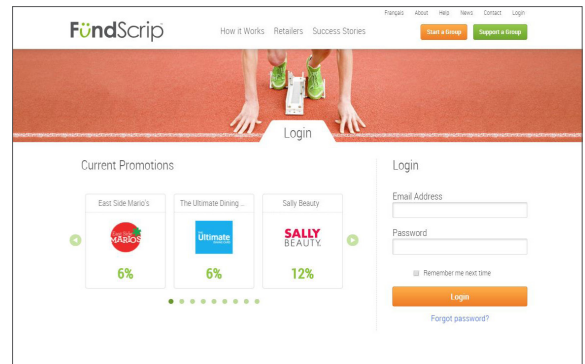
Français About Help News Contact Login

FündScrip

How it Works Retailers Success Stories

Start a Group

Support a Group

Login

Current Promotions

East Side Mario's

East Side MARIOS

6%

The Ultimate Dining ...

Ultimate

6%

Sally Beauty

SALLY BEAUTY.

12%

Login

Email Address

Password

Remember me next time

Login

Forgot password?